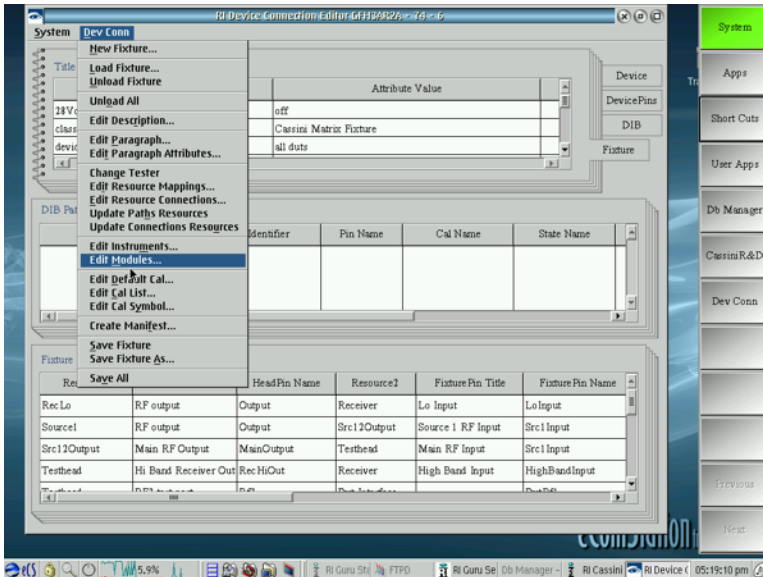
RI Device Connection Editor GFH3AR2A - 74 - 6

System Dev Conn

New Fixture...
Load Fixture...
Unload Fixture
Unload All
Edit Description...
Edit Paragraph...
Edit Paragraph Attributes...
Change Tester
Edit Resource Mappings...
Edit Resource Connections...
Update Paths Resources
Update Connections Resources
Edit Instruments...
Edit Modules...
Edit Default Cal...
Edit Cal List...
Edit Cal Symbol...
Create Manifest...
Save Fixture
Save Fixture As...
Save All

Title

| | Attribute Value |
|---|---|
| 28Vo | off |
| class | Cassini Matrix Fixture |
| devic | all duts |

Device
DevicePins
DIB
Fixture

DIB Pat

| Identifier | Pin Name | Cal Name | State Name |
|---|---|---|---|

Fixture

| Re | | HeadPin Name | Resource2 | FixturePin Title | FixturePin Name |
|---|---|---|---|---|---|
| RecLo | RF output | Output | Receiver | Lo Input | LoInput |
| Source1 | RF output | Output | Src12Output | Source 1 RF Input | Src1Input |
| Src12Output | Main RF Output | MainOutput | Testhead | Main RF Input | Src1Input |
| Testhead | Hi Band Receiver Out | RecHiOut | Receiver | High Band Input | HighBandInput |

System
Apps
Short Cuts
User Apps
Db Manager
CassiniR&D
Dev Conn
Previous
Next

5.9%
RI Guru St
FTPD
RI Guru Se
Db Manager -
RI Cassini
RI Device C
05:19:10 pm